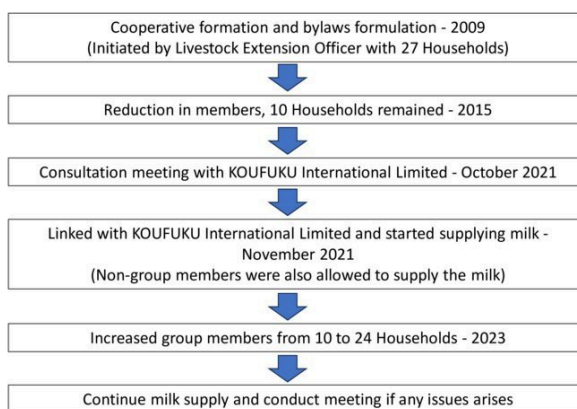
Cooperative formation and bylaws formulation - 2009
(Initiated by Livestock Extension Officer with 27 Households)

Reduction in members, 10 Households remained - 2015

Consultation meeting with KOUFUKU International Limited - October 2021

Linked with KOUFUKU International Limited and started supplying milk - November 2021
(Non-group members were also allowed to supply the milk)

Increased group members from 10 to 24 Households - 2023

Continue milk supply and conduct meeting if any issues arises